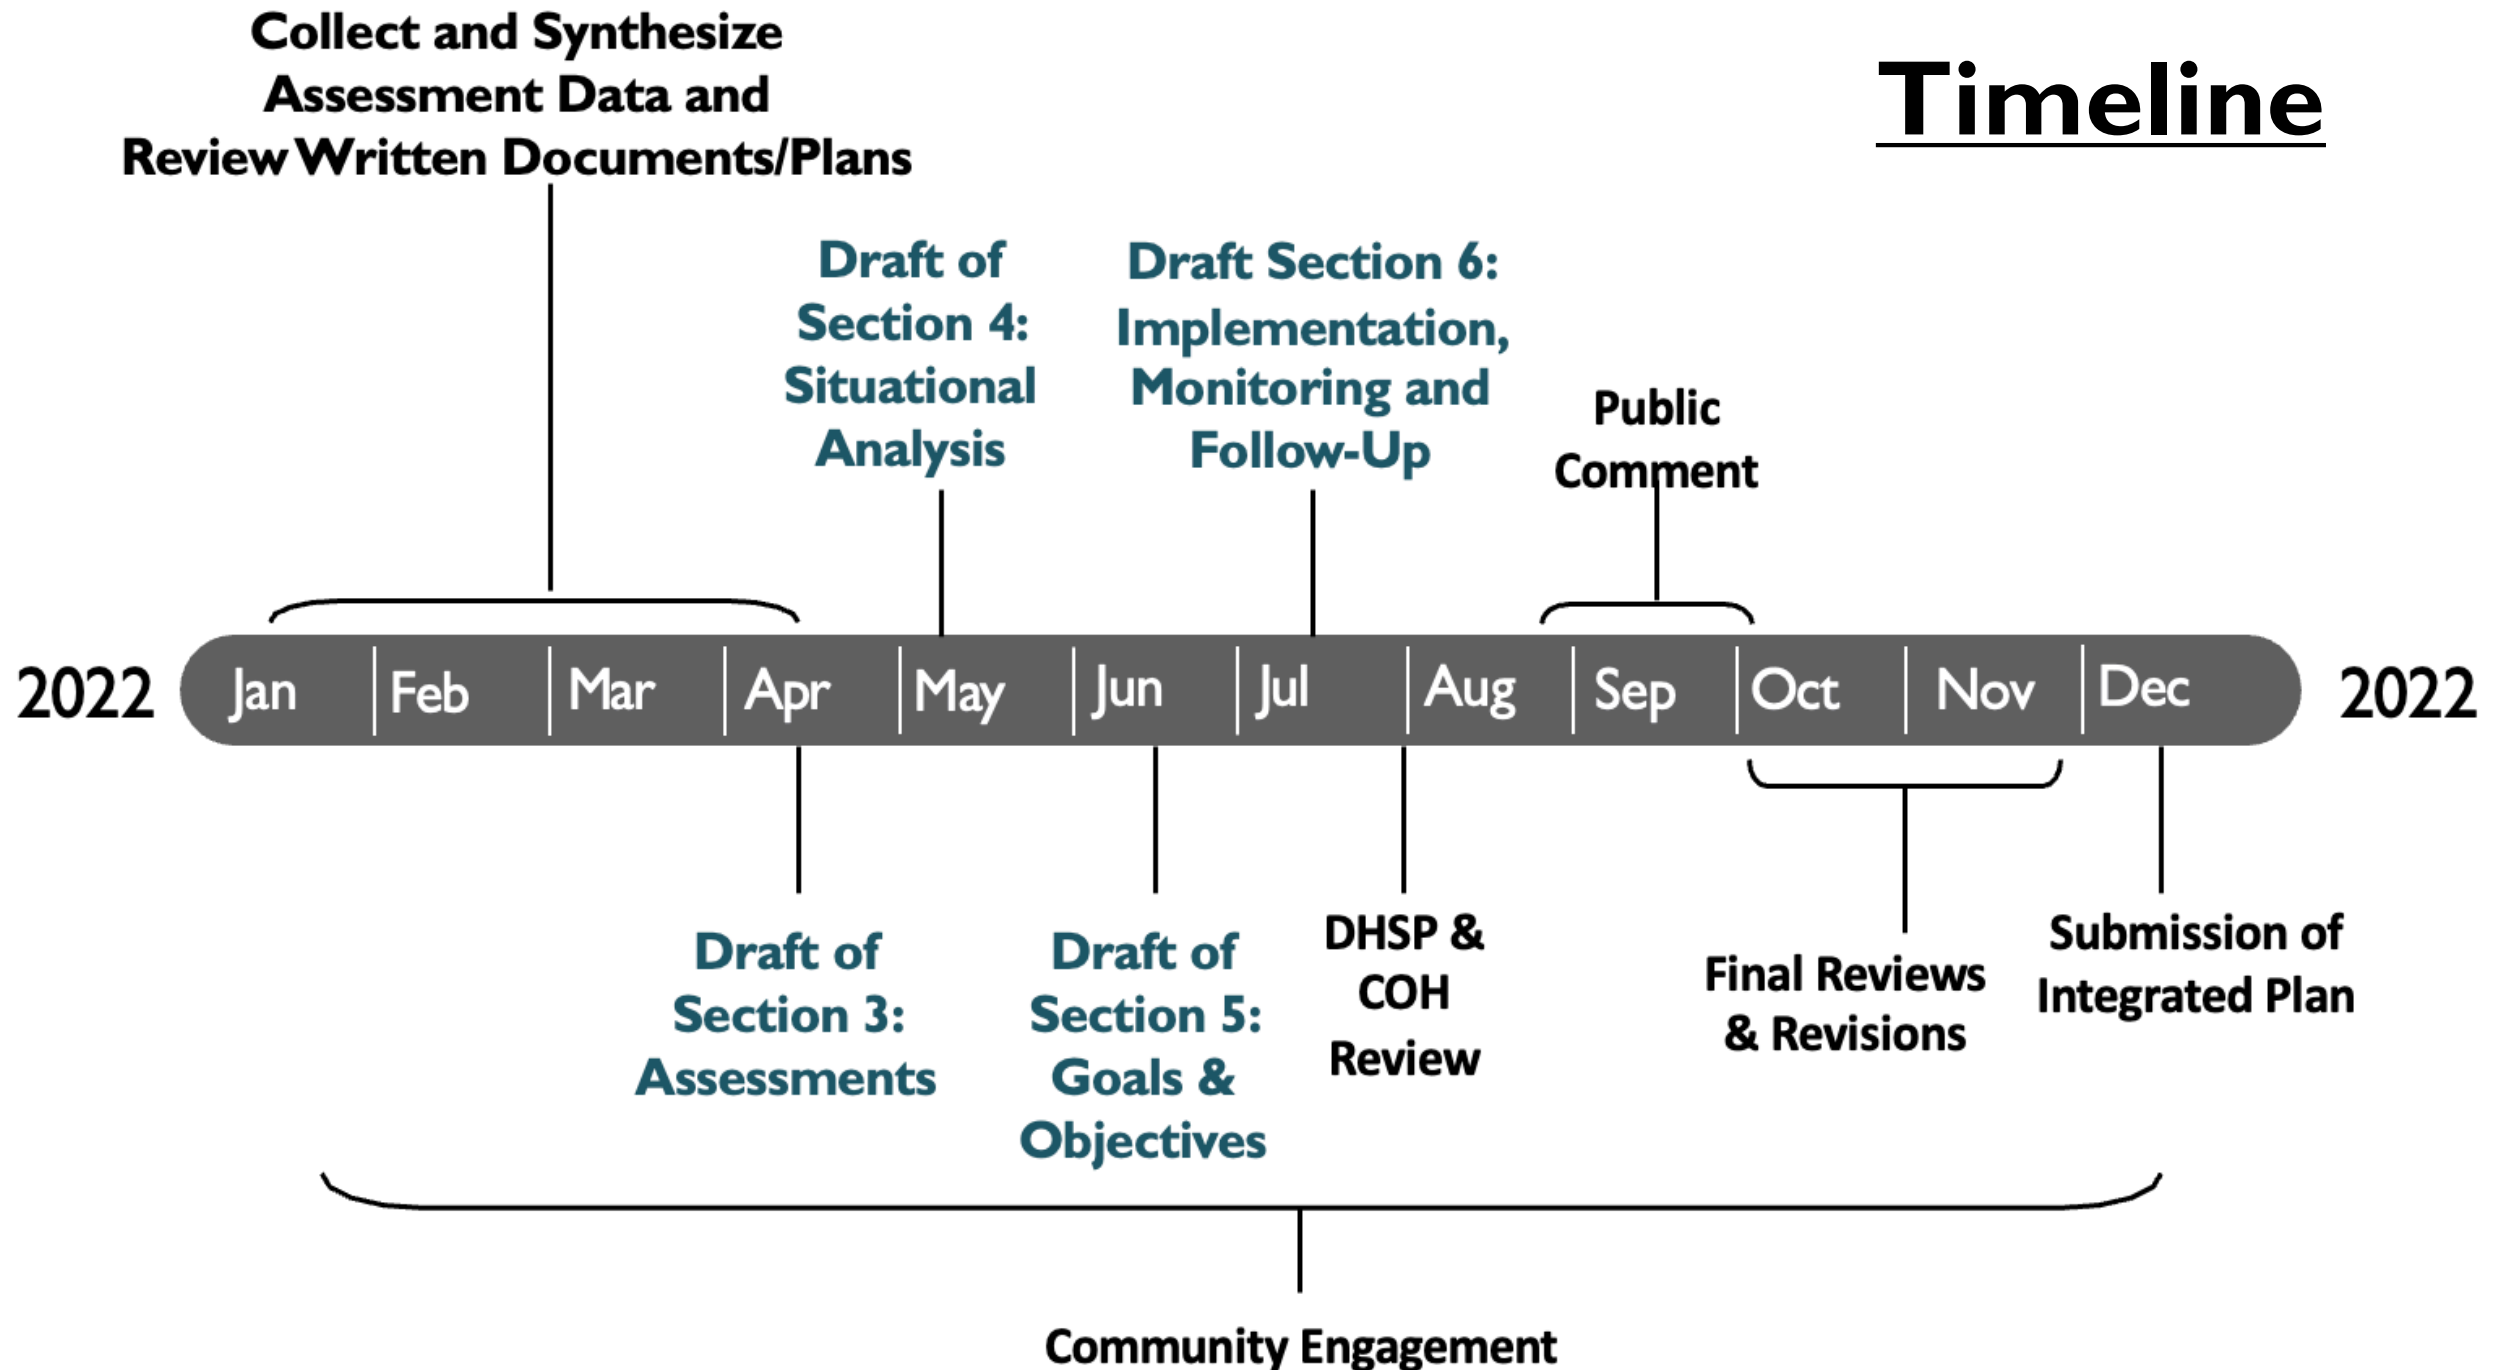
Timeline

Collect and Synthesize Assessment Data and Review Written Documents/Plans

Draft of Section 4: Situational Analysis

Draft Section 6: Implementation, Monitoring and Follow-Up

Public Comment

2022 Jan Feb Mar Apr May Jun Jul Aug Sep Oct Nov Dec 2022

Draft of Section 3: Assessments

Draft of Section 5: Goals & Objectives

DHSP & COH Review

Final Reviews & Revisions

Submission of Integrated Plan

Community Engagement